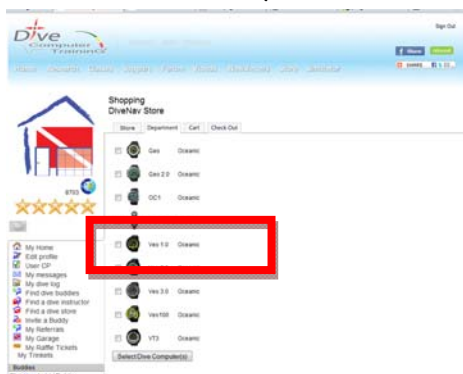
Sign Out

Dive Computer Trinkets

Shopping
DiveNav Store

Store | Department | Cart | Check Out

Geo Oceanic

Geo 2.0 Oceanic

OC1 Oceanic

Veo 1.0 Oceanic

Veo 3.0 Oceanic

Veo100 Oceanic

VT3 Oceanic

Select Dive Computer(s)

8703

My Home
Edit profile
User CP
My messages
My dive log
Find dive buddies
Find a dive instructor
Find a dive store
Invite a Buddy
My Referrals
My Garage
My Raffle Tickets
My Trinkets

Buddies